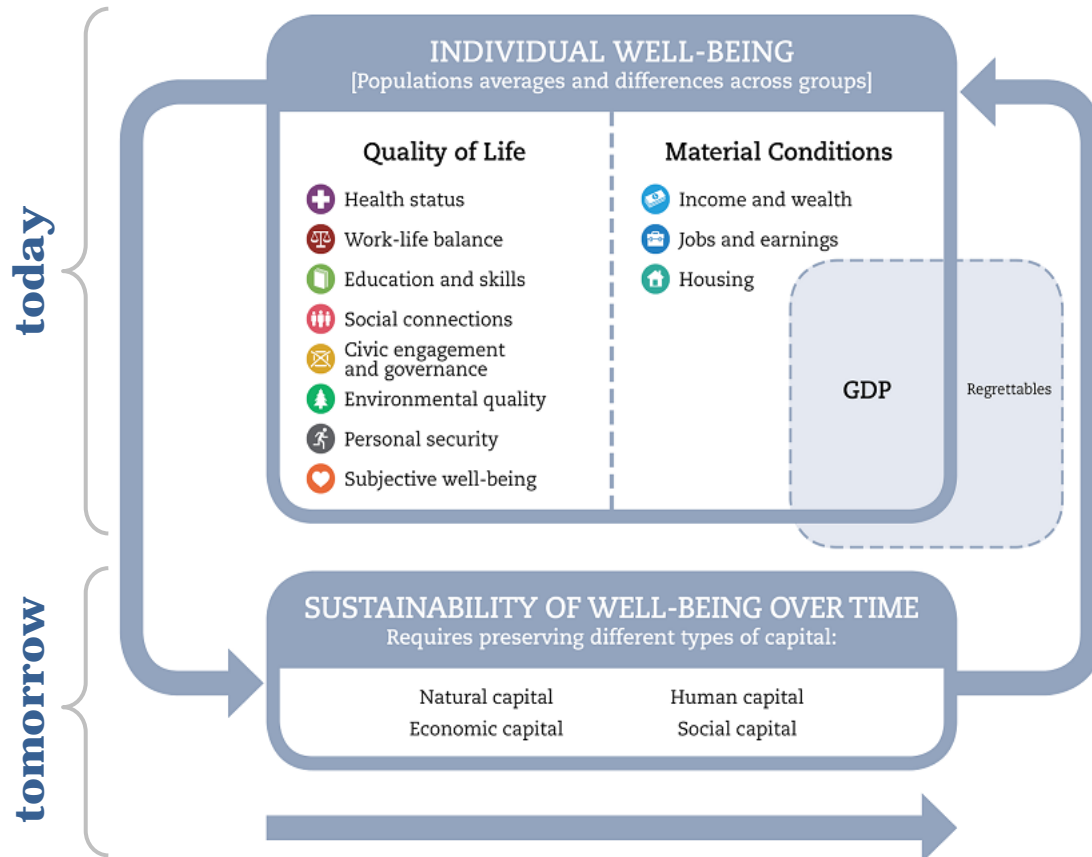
today

tomorrow

INDIVIDUAL WELL-BEING
[Populations averages and differences across groups]

Quality of Life

Health status
Work-life balance
Education and skills
Social connections
Civic engagement and governance
Environmental quality
Personal security
Subjective well-being

Material Conditions

Income and wealth
Jobs and earnings
Housing

GDP

Regrettables

SUSTAINABILITY OF WELL-BEING OVER TIME
Requires preserving different types of capital:

Natural capital
Human capital
Economic capital
Social capital